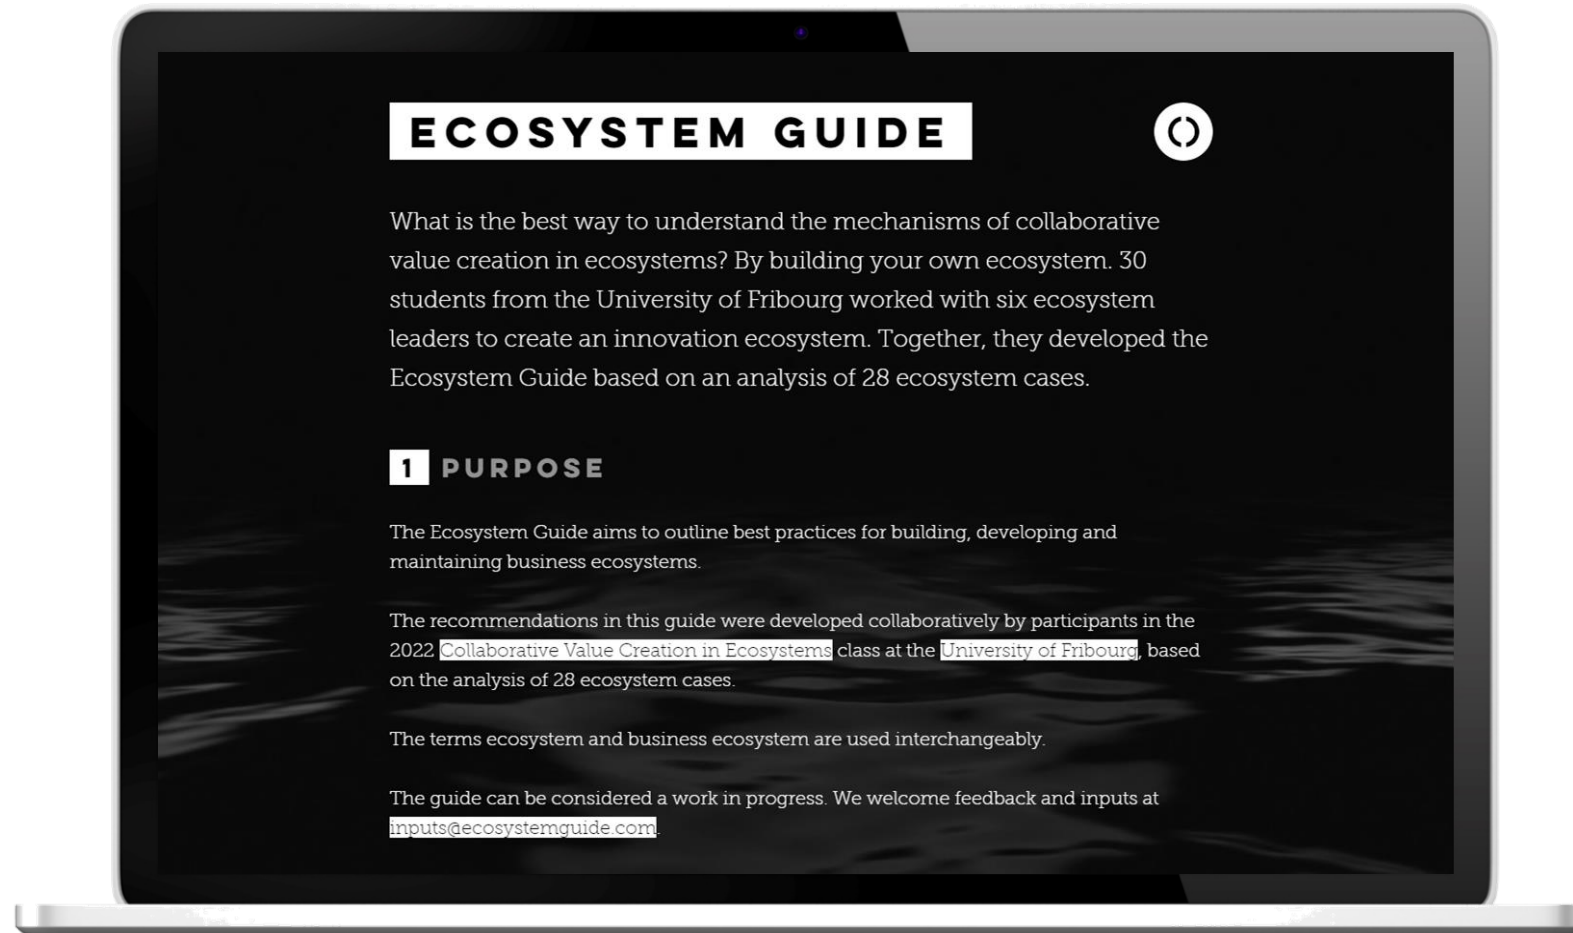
ECOSYSTEM GUIDE

What is the best way to understand the mechanisms of collaborative value creation in ecosystems? By building your own ecosystem. 30 students from the University of Fribourg worked with six ecosystem leaders to create an innovation ecosystem. Together, they developed the Ecosystem Guide based on an analysis of 28 ecosystem cases.

1 PURPOSE

The Ecosystem Guide aims to outline best practices for building, developing and maintaining business ecosystems.

The recommendations in this guide were developed collaboratively by participants in the 2022 Collaborative Value Creation in Ecosystems class at the University of Fribourg, based on the analysis of 28 ecosystem cases.

The terms ecosystem and business ecosystem are used interchangeably.

The guide can be considered a work in progress. We welcome feedback and inputs at inputs@ecosystemguide.com.